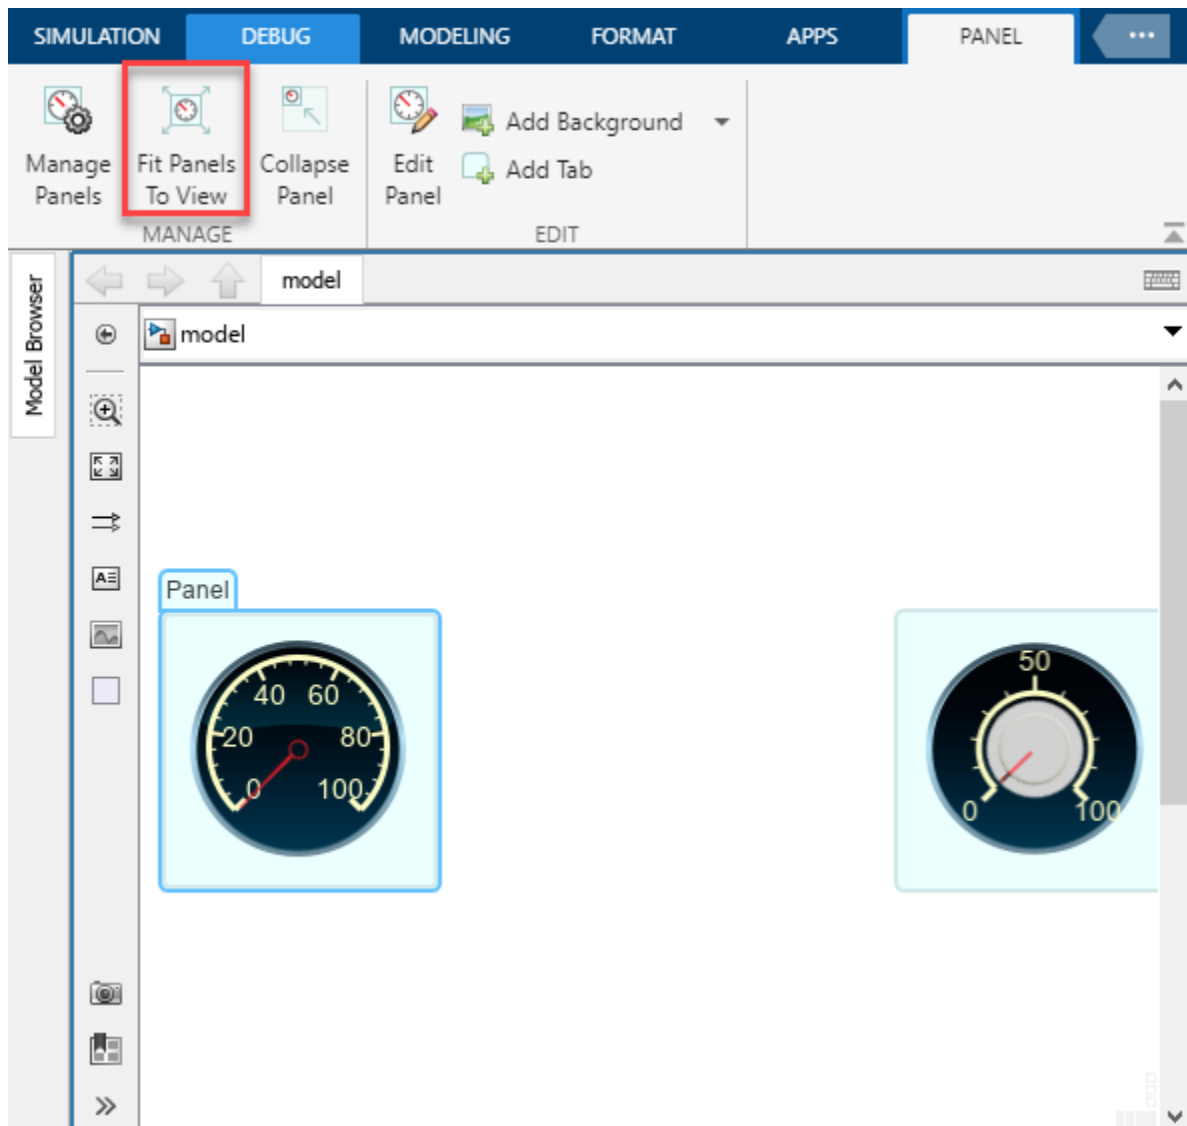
SIMULATION DEBUG MODELING FORMAT APPS PANEL ...

Manage Panels
Fit Panels To View
Collapse Panel
MANAGE

Edit Panel
Add Background
Add Tab
EDIT

Model Browser

model

model

Panel

40 60
20 80
0 100

50
0 100